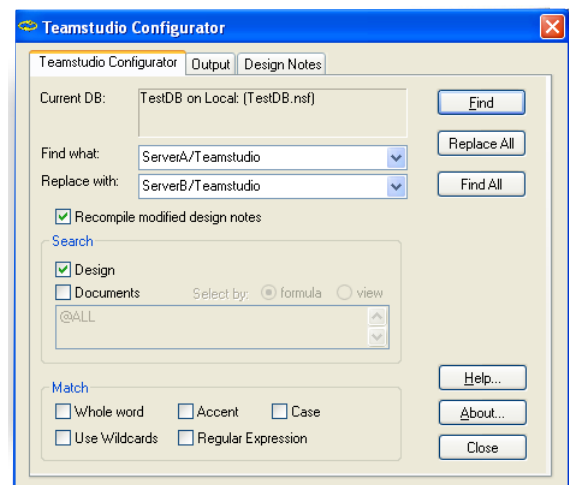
Teamstudio Configurator

Teamstudio Configurator | Output | Design Notes

Current DB: TestDB on Local: (TestDB.nsf)

Find

Replace All

Find All

Find what: ServerA/Teamstudio

Replace with: ServerB/Teamstudio

Recompile modified design notes

Search

Design

Documents

Select by: formula view

@ALL

Match

Whole word

Accent

Case

Use Wildcards

Regular Expression

Help...

About...

Close